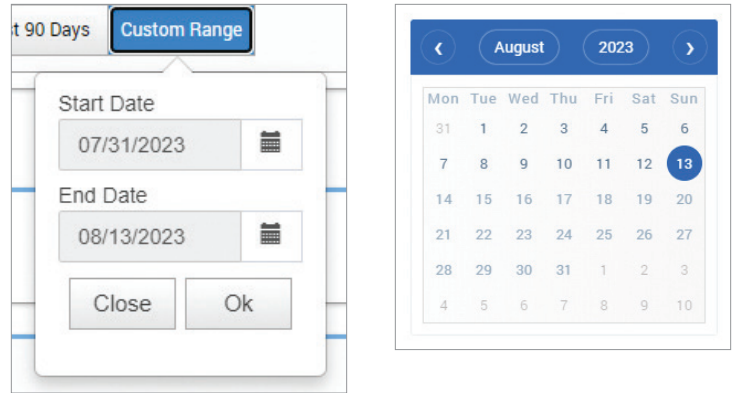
t 90 Days Custom Range

Start Date
07/31/2023

End Date
08/13/2023

Close Ok

‹ August 2023 ›

| Mon | Tue | Wed | Thu | Fri | Sat | Sun |
|---|---|---|---|---|---|---|
| 31 | 1 | 2 | 3 | 4 | 5 | 6 |
| 7 | 8 | 9 | 10 | 11 | 12 | 13 |
| 14 | 15 | 16 | 17 | 18 | 19 | 20 |
| 21 | 22 | 23 | 24 | 25 | 26 | 27 |
| 28 | 29 | 30 | 31 | 1 | 2 | 3 |
| 4 | 5 | 6 | 7 | 8 | 9 | 10 |